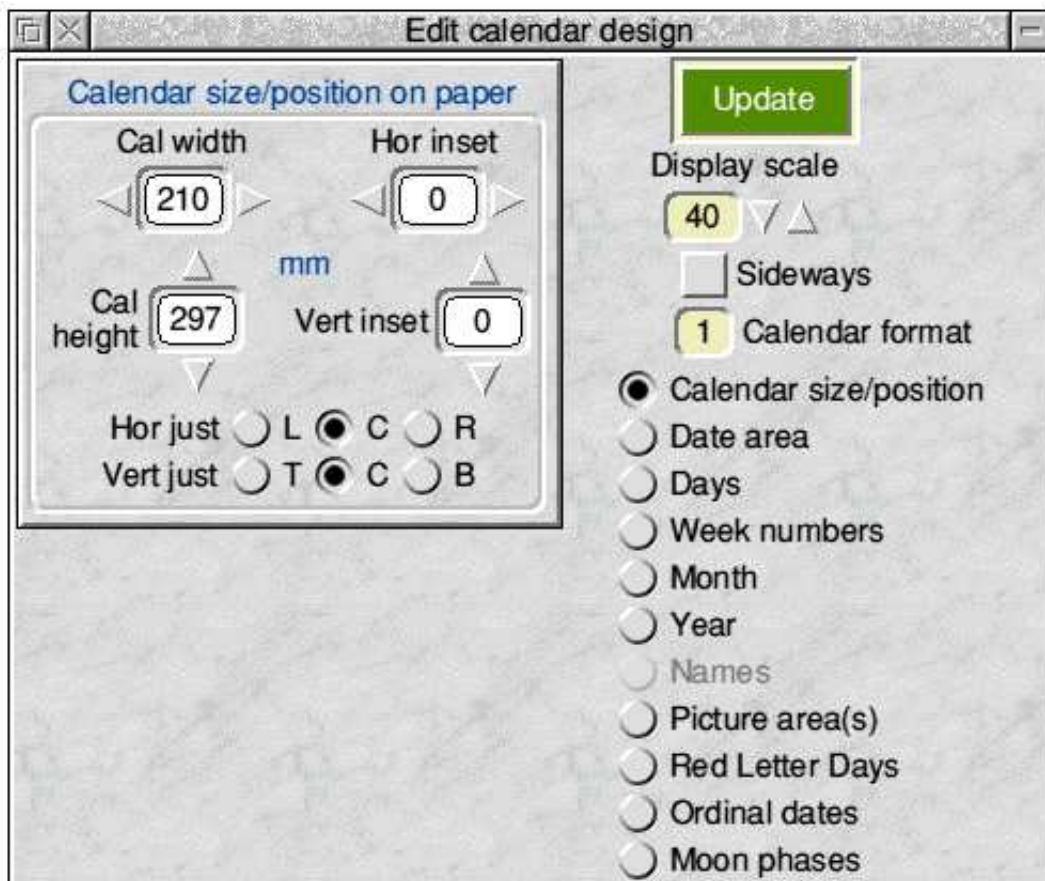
Edit calendar design

Calendar size/position on paper

Cal width

210

Hor inset

0

mm

Cal height

297

Vert inset

0

Hor just L C R

Vert just T C B

Update

Display scale

40

Sideways

1 Calendar format

Calendar size/position

Date area

Days

Week numbers

Month

Year

Names

Picture area(s)

Red Letter Days

Ordinal dates

Moon phases